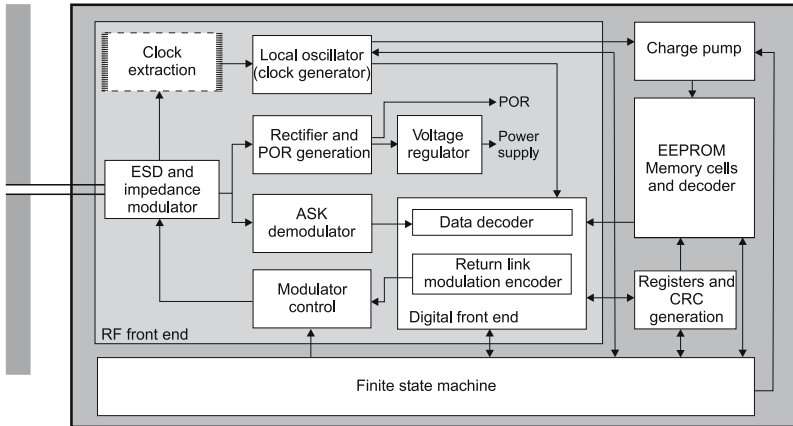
Clock extraction

Local oscillator (clock generator)

Charge pump

POR

Rectifier and POR generation

Voltage regulator

Power supply

EEPROM Memory cells and decoder

ESD and impedance modulator

ASK demodulator

Data decoder

Return link modulation encoder

Modulator control

Digital front end

Registers and CRC generation

RF front end

Finite state machine